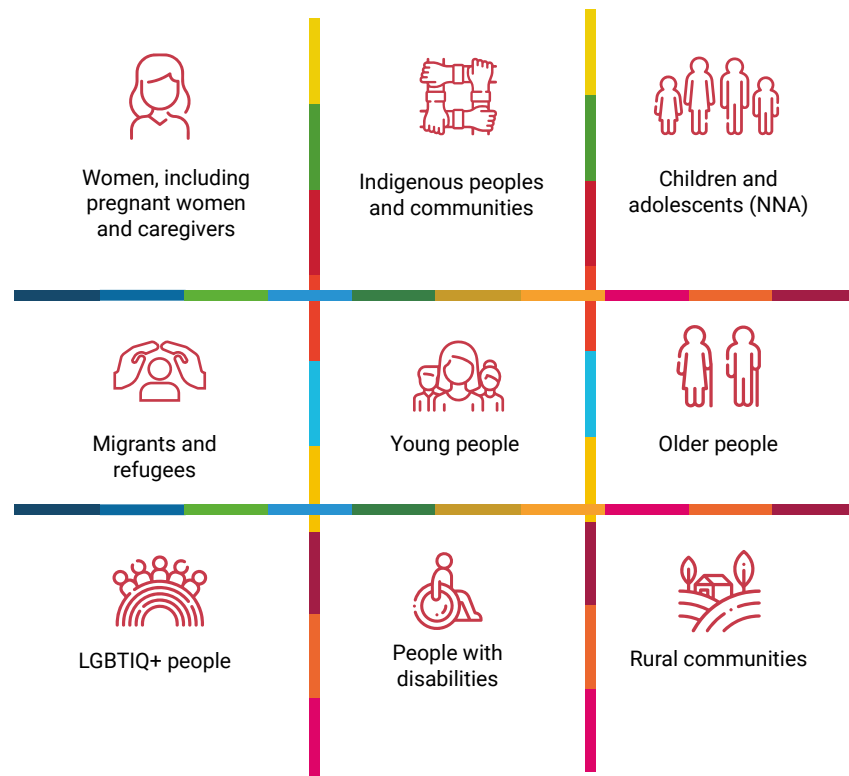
Women, including pregnant women and caregivers

Indigenous peoples and communities

Children and adolescents (NNA)

Migrants and refugees

Young people

Older people

LGBTIQ+ people

People with disabilities

Rural communities